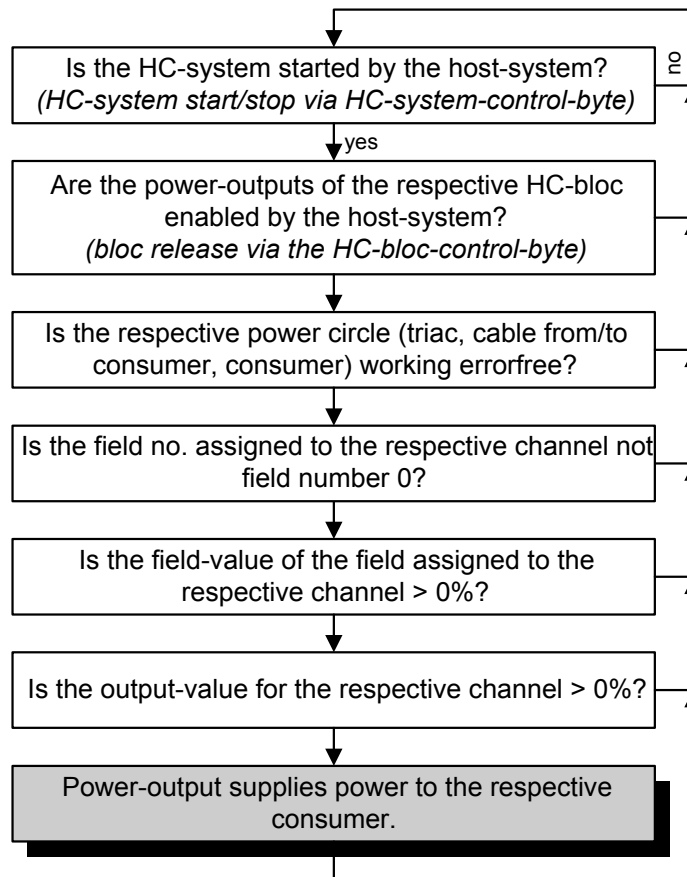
Is the HC-system started by the host-system?
*(HC-system start/stop via HC-system-control-byte)*

no

yes

Are the power-outputs of the respective HC-bloc enabled by the host-system?
*(bloc release via the HC-bloc-control-byte)*

Is the respective power circle (triac, cable from/to consumer, consumer) working errorfree?

Is the field no. assigned to the respective channel not field number 0?

Is the field-value of the field assigned to the respective channel > 0%?

Is the output-value for the respective channel > 0%?

Power-output supplies power to the respective consumer.